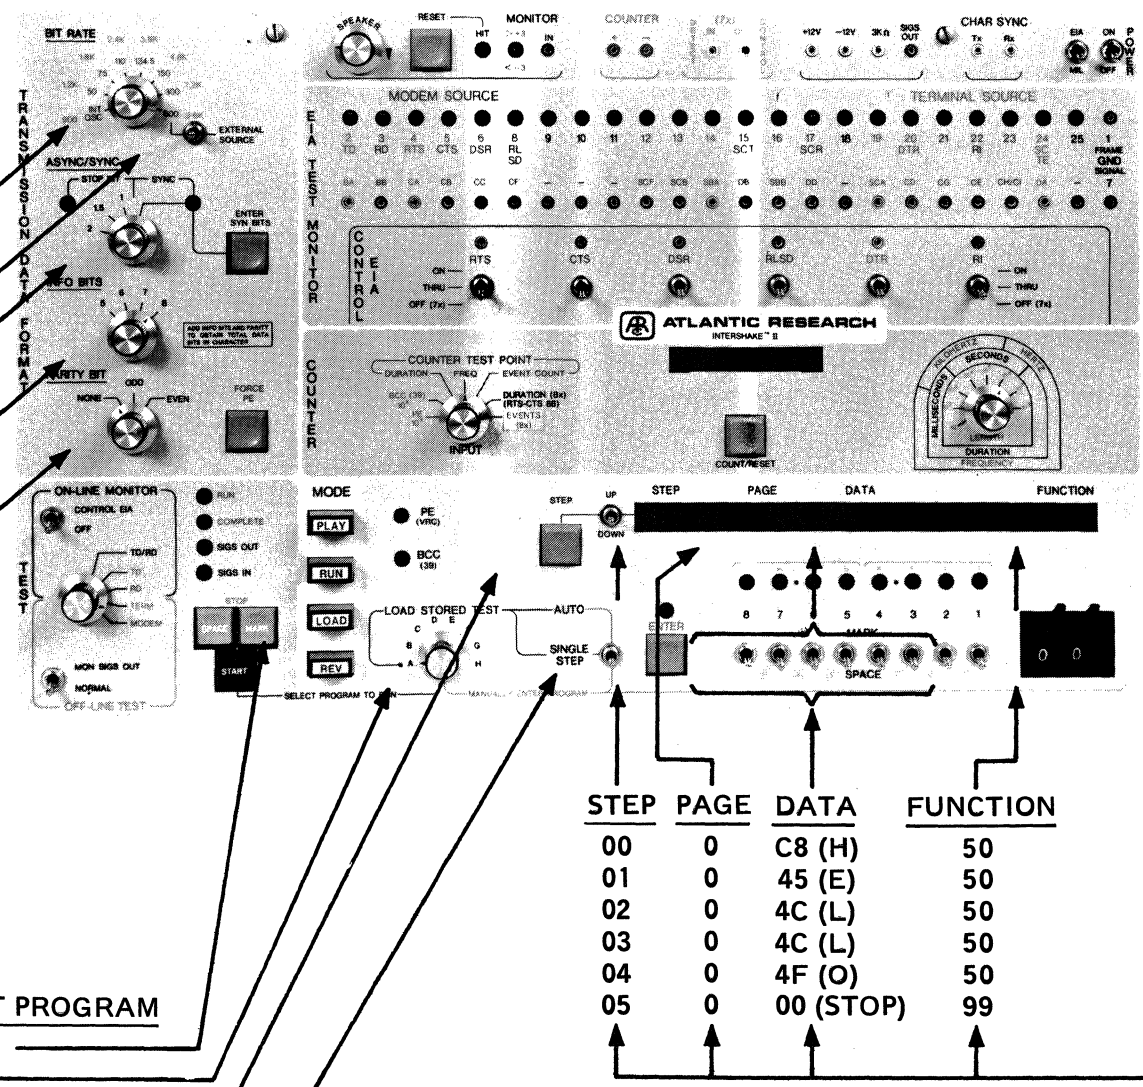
BIT RATE
1.2K 1.8K 2.4K 3.6K 4.8K 7.2K 9.6K
50 75 110 134.5 150 300 600
INT OSC
EXTERNAL SOURCE
SPEAKER
RESET
MONITOR
HIT
IN
COUNTER
+12V −12V 3KΩ SIGS OUT
CHAR SYNC
Tx Rx
EIA
MIL
ON
OFF
POWER
TRANSMISSION DATA FORMAT
ASYNC/SYNC
STOP BIT
SYNC
1.5
1
2
ENTER SYN BITS
INFO BITS
5 6 7 8
ADD INFO BITS AND PARITY TO OBTAIN TOTAL DATA BITS IN CHARACTER
PARITY BIT
ODD
NONE
EVEN
FORCE PE
MODEM SOURCE
TERMINAL SOURCE
EIA TEST
2 TD
3 RD
4 RTS
5 CTS
6 DSR
8 RL SD
9
10
11
12
13
14
15 SCT
16
17 SCR
18
19
20 DTR
21
22 RI
23
24 SC TE
25
1 FRAME GND
SIGNAL 7
BA BB CA CB CC CF — — — SCF SCB SBA DB SBB DD — SCA CD CG CE CH/CI DA —
MONITOR
CONTROL EIA
ON
THRU
OFF (7x)
RTS
CTS
DSR
RLSD
DTR
RI
ON
THRU
OFF (7x)
ATLANTIC RESEARCH
INTERSHAKE™ II
COUNTER
COUNTER TEST POINT
DURATION
FREQ
EVENT COUNT
BCC (39)
PE
DURATION (8x) (RTS-CTS 8B)
EVENTS (8x)
INPUT
COUNT/RESET
KILOHERTZ
SECONDS
HERTZ
MILLISECONDS
DURATION
FREQUENCY
TEST
ON-LINE MONITOR
CONTROL EIA
OFF
TD/RD
TD
RD
TERM
MODEM
MON SIGS OUT
NORMAL
OFF-LINE TEST
RUN
COMPLETE
SIGS OUT
SIGS IN
STOP
SPACE
MARK
START
MODE
PLAY
RUN
LOAD
REV
PE (VRC)
BCC (39)
LOAD STORED TEST
AUTO
A B C D E G H
SINGLE STEP
SELECT PROGRAM TO RUN
MANUALLY ENTER PROGRAM
STEP
UP
DOWN
STEP
PAGE
DATA
FUNCTION
ENTER
8 7 6 5 4 3 2 1
MARK
SPACE
0 0

| STEP | PAGE | DATA | FUNCTION |
|---|---|---|---|
| 00 | 0 | C8 (H) | 50 |
| 01 | 0 | 45 (E) | 50 |
| 02 | 0 | 4C (L) | 50 |
| 03 | 0 | 4C (L) | 50 |
| 04 | 0 | 4F (O) | 50 |
| 05 | 0 | 00 (STOP) | 99 |

T PROGRAM